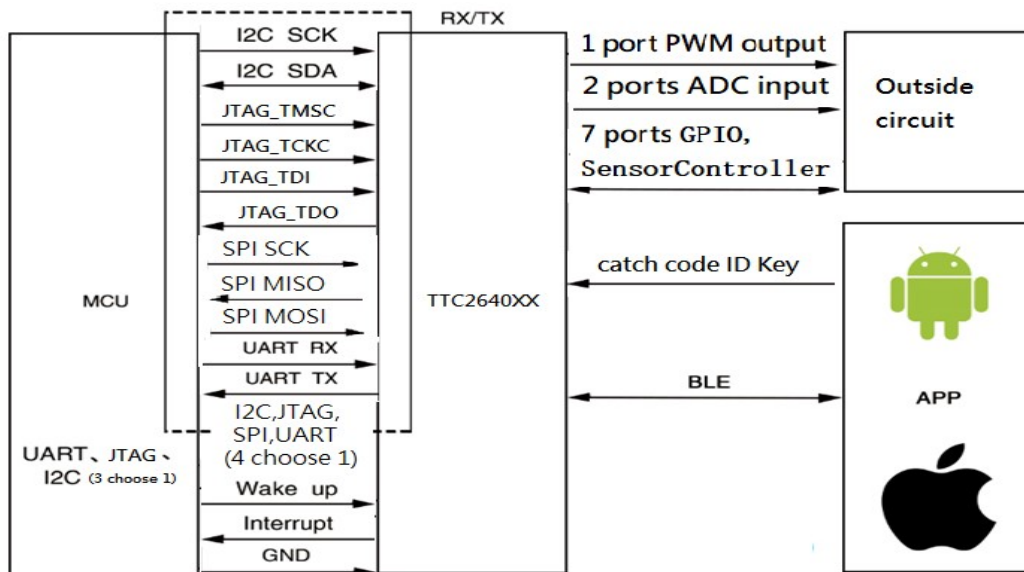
RX/TX

I2C SCK

I2C SDA

JTAG_TMSC

JTAG_TCKC

JTAG_TDI

JTAG_TDO

SPI SCK

SPI MISO

SPI MOSI

UART RX

UART TX

I2C,JTAG, SPI,UART (4 choose 1)

Wake up

Interrupt

GND

MCU

UART、JTAG、I2C (3 choose 1)

TTC2640XX

1 port PWM output

2 ports ADC input

7 ports GPIO, SensorController

Outside circuit

catch code ID Key

BLE

APP